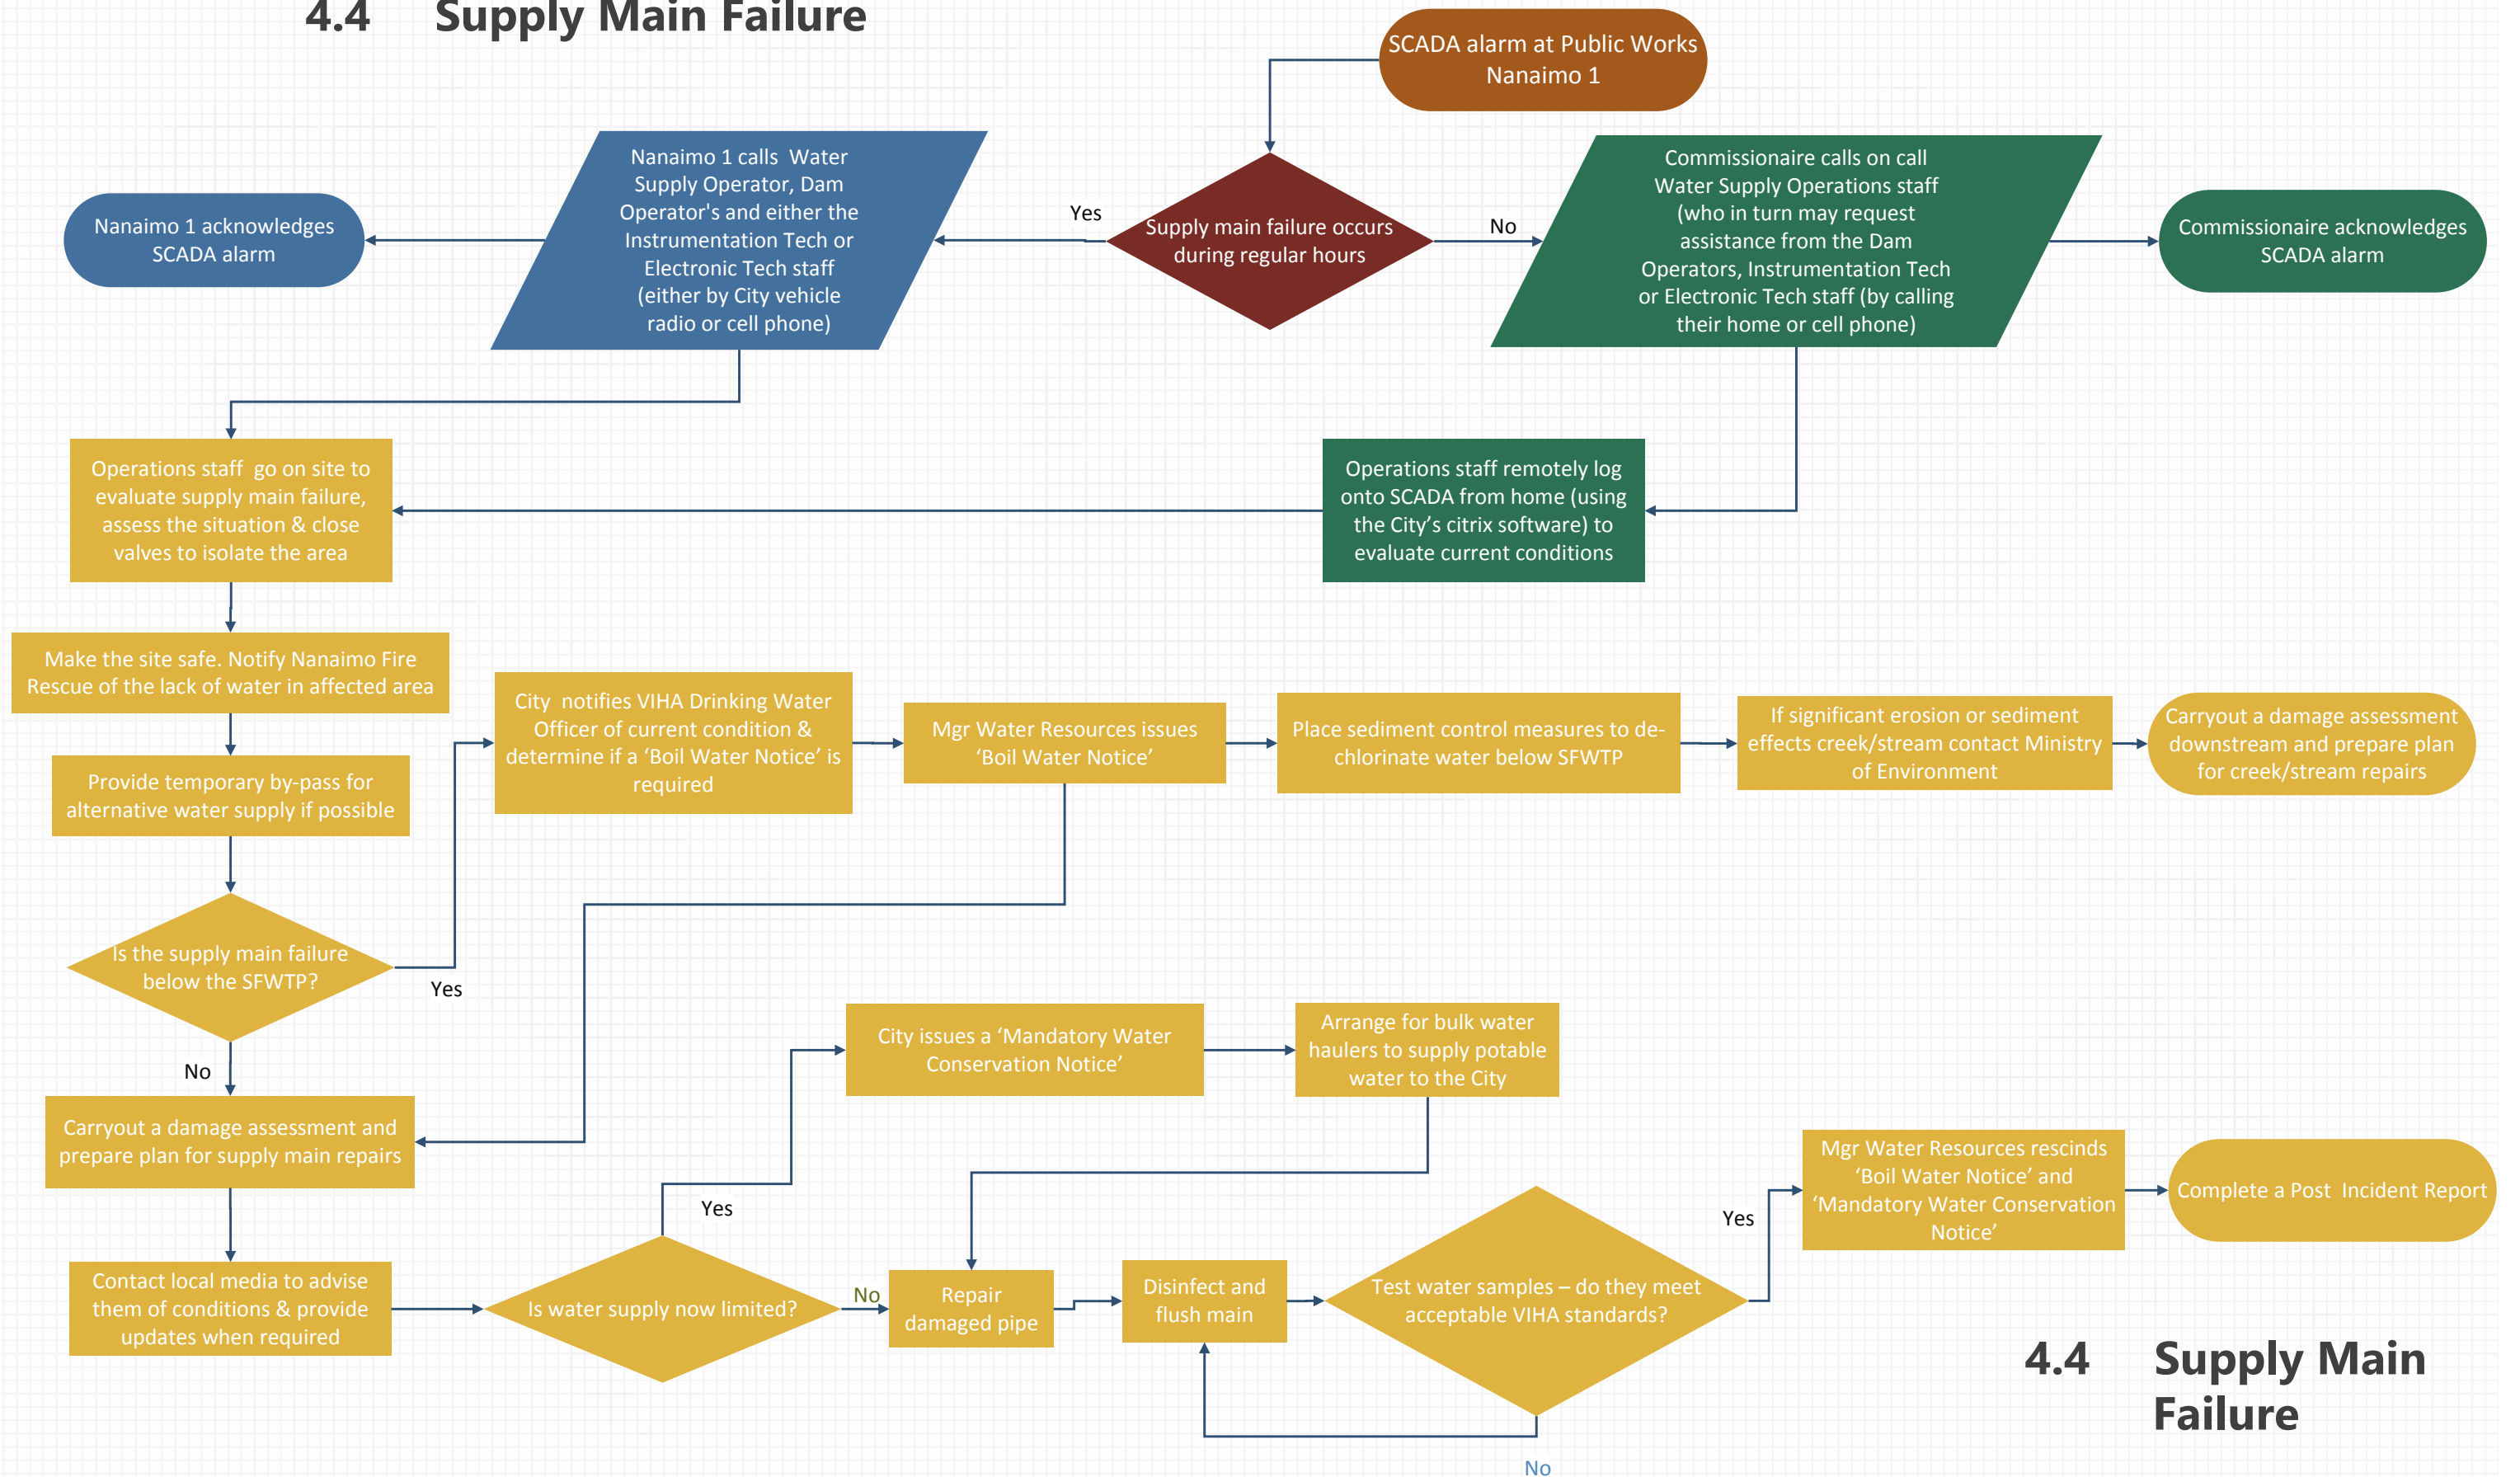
4.4 Supply Main Failure

SCADA alarm at Public Works Nanaimo 1

Supply main failure occurs during regular hours

Yes

No

Nanaimo 1 calls Water Supply Operator, Dam Operator's and either the Instrumentation Tech or Electronic Tech staff (either by City vehicle radio or cell phone)

Nanaimo 1 acknowledges SCADA alarm

Commissionaire calls on call Water Supply Operations staff (who in turn may request assistance from the Dam Operators, Instrumentation Tech or Electronic Tech staff (by calling their home or cell phone)

Commissionaire acknowledges SCADA alarm

Operations staff go on site to evaluate supply main failure, assess the situation & close valves to isolate the area

Operations staff remotely log onto SCADA from home (using the City's citrix software) to evaluate current conditions

Make the site safe. Notify Nanaimo Fire Rescue of the lack of water in affected area

Provide temporary by-pass for alternative water supply if possible

Is the supply main failure below the SFWTP?

Yes

No

City notifies VIHA Drinking Water Officer of current condition & determine if a 'Boil Water Notice' is required

Mgr Water Resources issues 'Boil Water Notice'

Place sediment control measures to de-chlorinate water below SFWTP

If significant erosion or sediment effects creek/stream contact Ministry of Environment

Carryout a damage assessment downstream and prepare plan for creek/stream repairs

Carryout a damage assessment and prepare plan for supply main repairs

City issues a 'Mandatory Water Conservation Notice'

Arrange for bulk water haulers to supply potable water to the City

Contact local media to advise them of conditions & provide updates when required

Is water supply now limited?

Yes

No

Repair damaged pipe

Disinfect and flush main

Test water samples – do they meet acceptable VIHA standards?

Yes

No

Mgr Water Resources rescinds 'Boil Water Notice' and 'Mandatory Water Conservation Notice'

Complete a Post Incident Report

4.4 Supply Main Failure